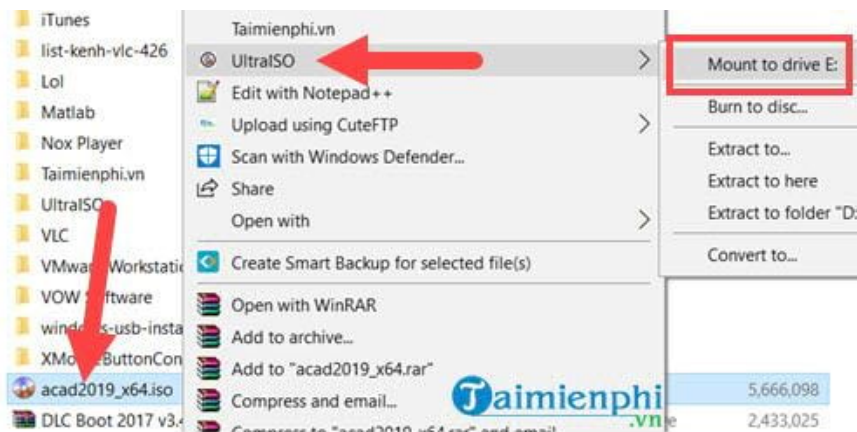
iTunes
list-kenh-vlc-426
Lol
Matlab
Nox Player
Taimienphi.vn
UltraISO
VLC
VMware Workstati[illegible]
VOW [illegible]ftware
windo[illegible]-usb-insta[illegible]
XMo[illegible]ButtonCon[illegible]
acad2019_x64.iso
DLC Boot 2017 v3.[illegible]

Taimienphi.vn
UltraISO
Edit with Notepad++
Upload using CuteFTP
Scan with Windows Defender...
Share
Open with
Create Smart Backup for selected file(s)
Open with WinRAR
Add to archive...
Add to "acad2019_x64.rar"
Compress and email...
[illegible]

Mount to drive E:
Burn to disc...
Extract to...
Extract to here
Extract to folder "D:
Convert to...

5,666,098
2,433,025

Taimienphi.vn